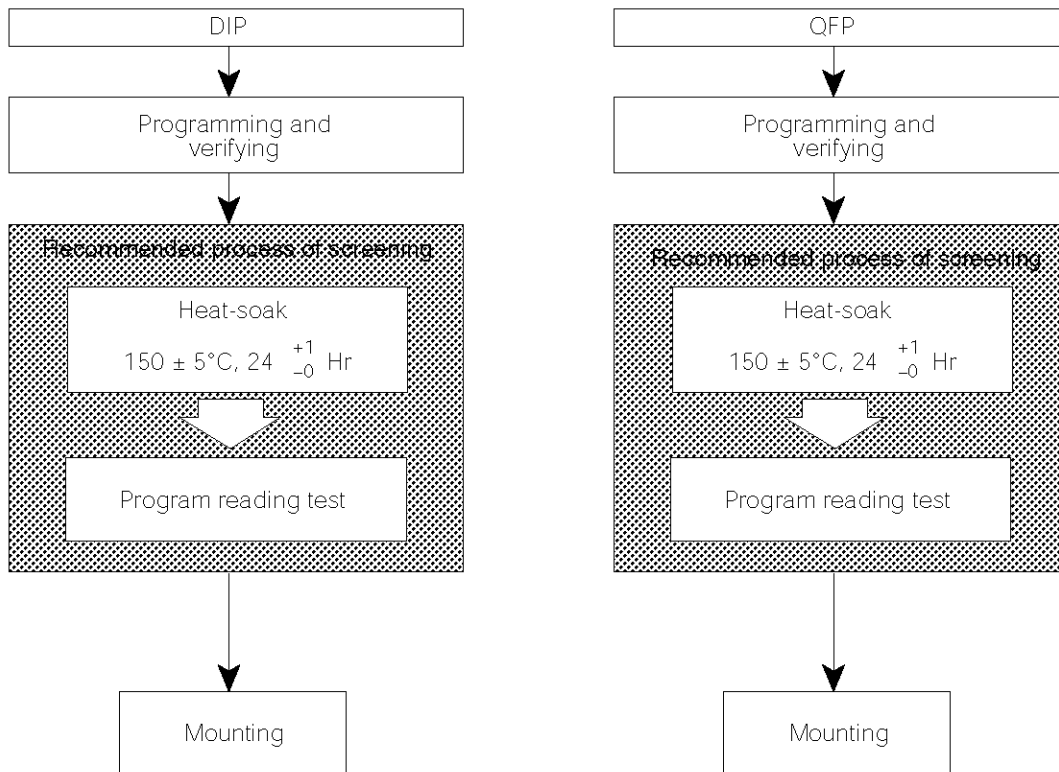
DIP

Programming and verifying

Recommended process of screening

Heat-soak

150 ± 5°C, 24 $^{+1}_{-0}$ Hr

Program reading test

Mounting

QFP

Programming and verifying

Recommended process of screening

Heat-soak

150 ± 5°C, 24 $^{+1}_{-0}$ Hr

Program reading test

Mounting